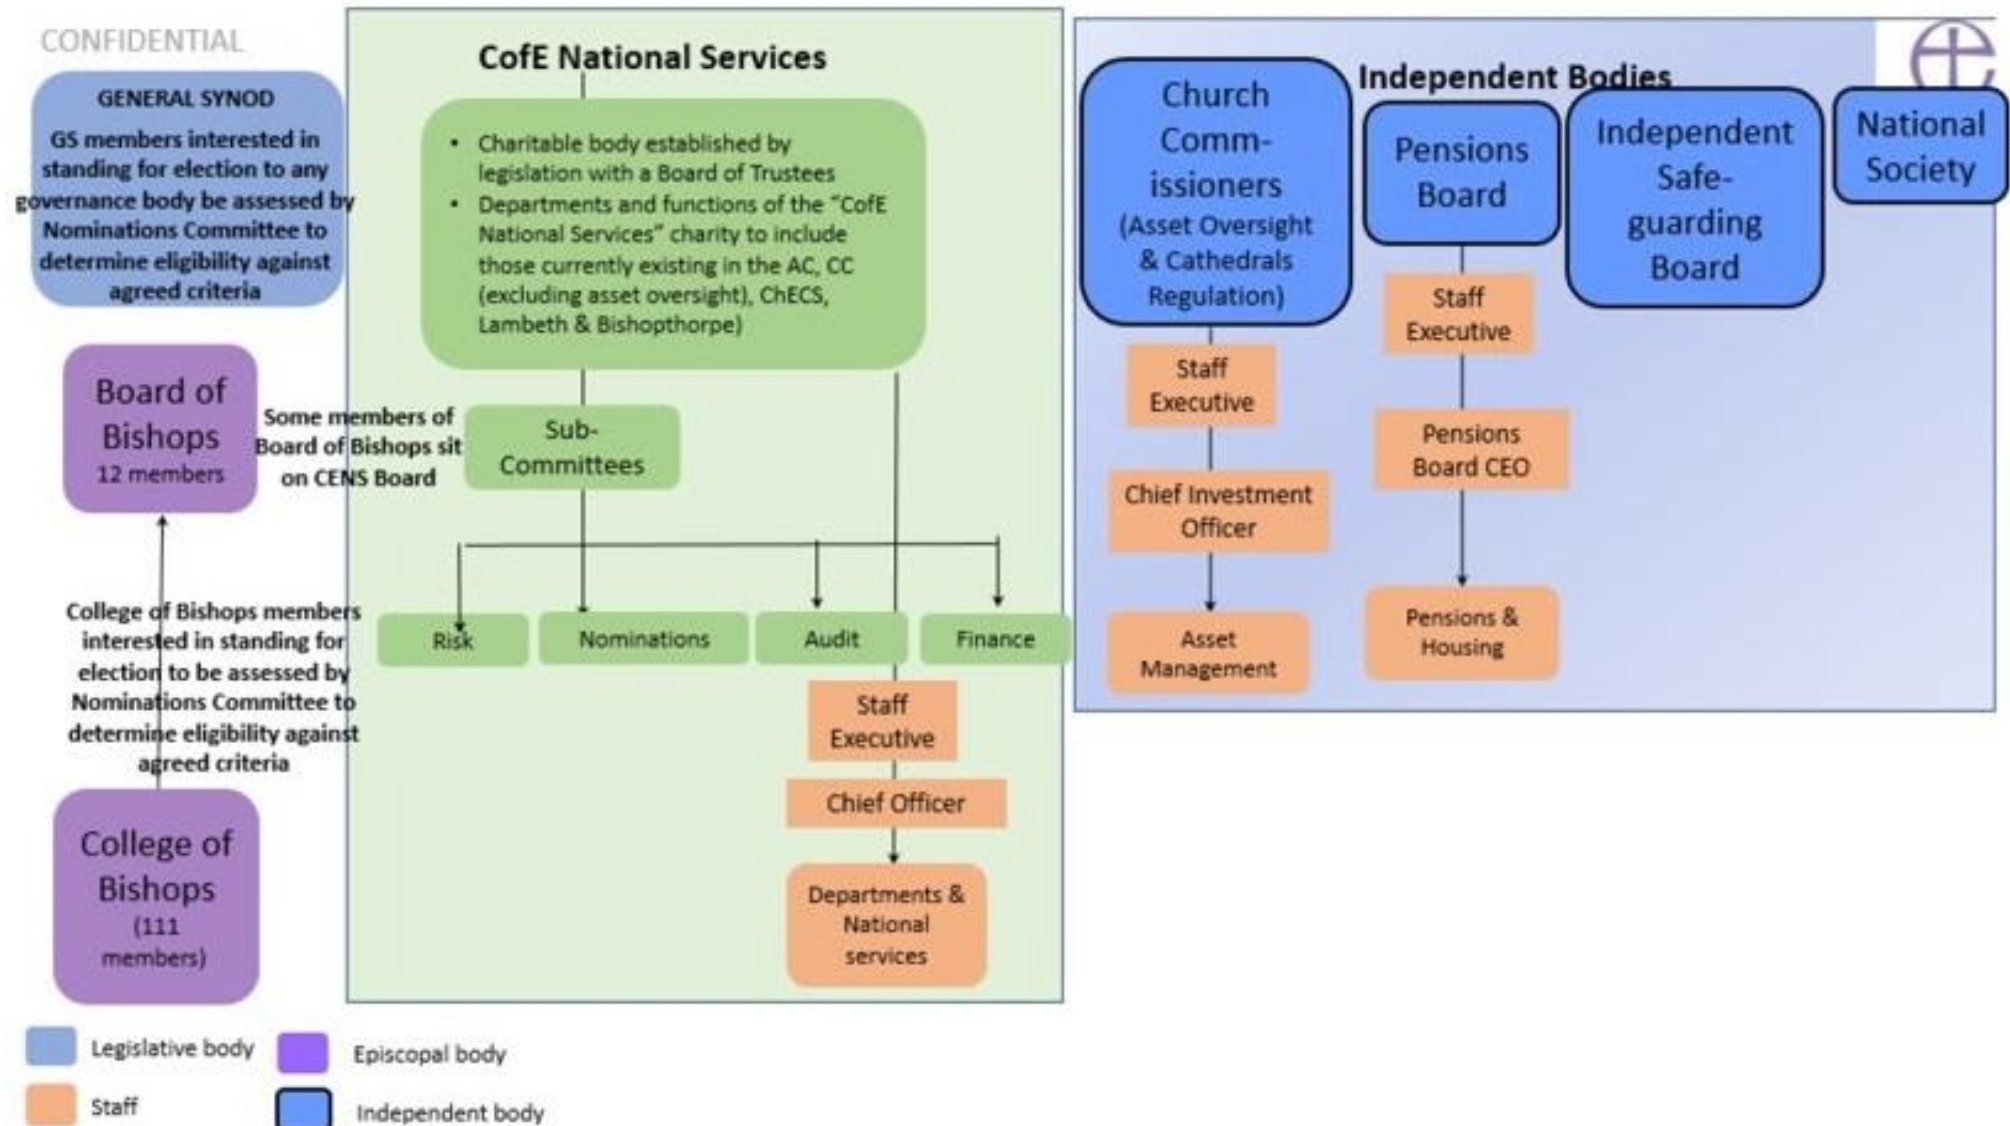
CONFIDENTIAL

GENERAL SYNOD

GS members interested in standing for election to any governance body be assessed by Nominations Committee to determine eligibility against agreed criteria

Board of Bishops
12 members

Some members of Board of Bishops sit on CENS Board

College of Bishops members interested in standing for election to be assessed by Nominations Committee to determine eligibility against agreed criteria

College of Bishops
(111 members)

CofE National Services

- Charitable body established by legislation with a Board of Trustees
- Departments and functions of the "CofE National Services" charity to include those currently existing in the AC, CC (excluding asset oversight), ChECS, Lambeth & Bishopthorpe)

Sub-Committees

Risk

Nominations

Audit

Finance

Staff Executive

Chief Officer

Departments & National services

Independent Bodies

Church Comm-issioners (Asset Oversight & Cathedrals Regulation)

Staff Executive

Chief Investment Officer

Asset Management

Pensions Board

Staff Executive

Pensions Board CEO

Pensions & Housing

Independent Safe-guarding Board

National Society

Legislative body

Episcopal body

Staff

Independent body